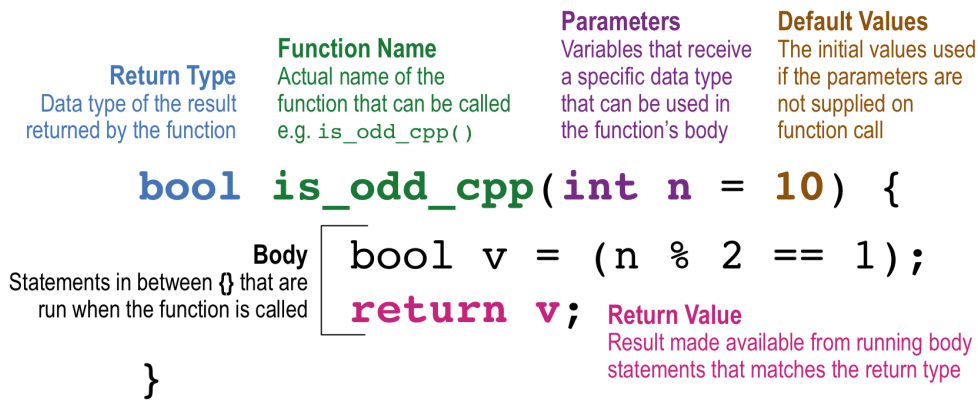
Return Type
Data type of the result returned by the function

Function Name
Actual name of the function that can be called e.g. is_odd_cpp()

Parameters
Variables that receive a specific data type that can be used in the function's body

Default Values
The initial values used if the parameters are not supplied on function call

bool is_odd_cpp(int n = 10) {

Body
Statements in between {} that are run when the function is called

bool v = (n % 2 == 1);
return v;

Return Value
Result made available from running body statements that matches the return type

}